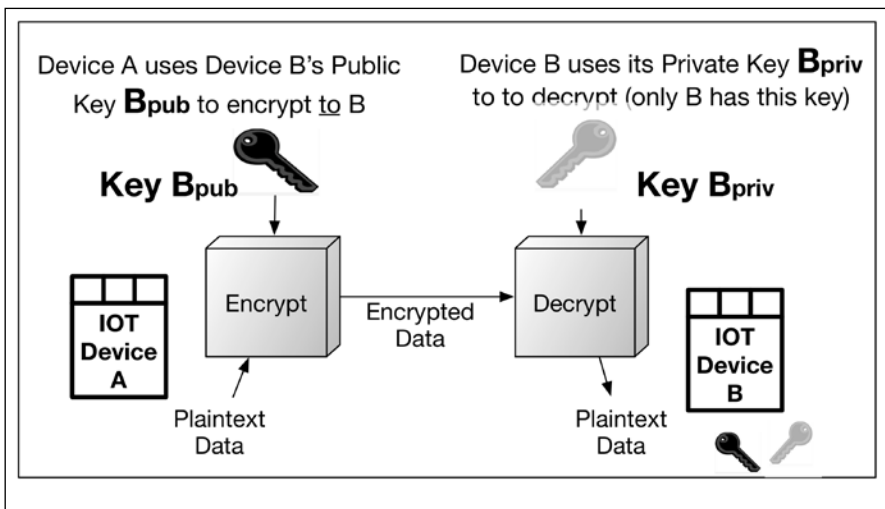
Device A uses Device B's Public Key $\mathbf{B_{pub}}$ to encrypt to B

Device B uses its Private Key $\mathbf{B_{priv}}$ to to decrypt (only B has this key)

Key $\mathbf{B_{pub}}$

Key $\mathbf{B_{priv}}$

IOT Device A

Encrypt

Encrypted Data

Decrypt

IOT Device B

Plaintext Data

Plaintext Data